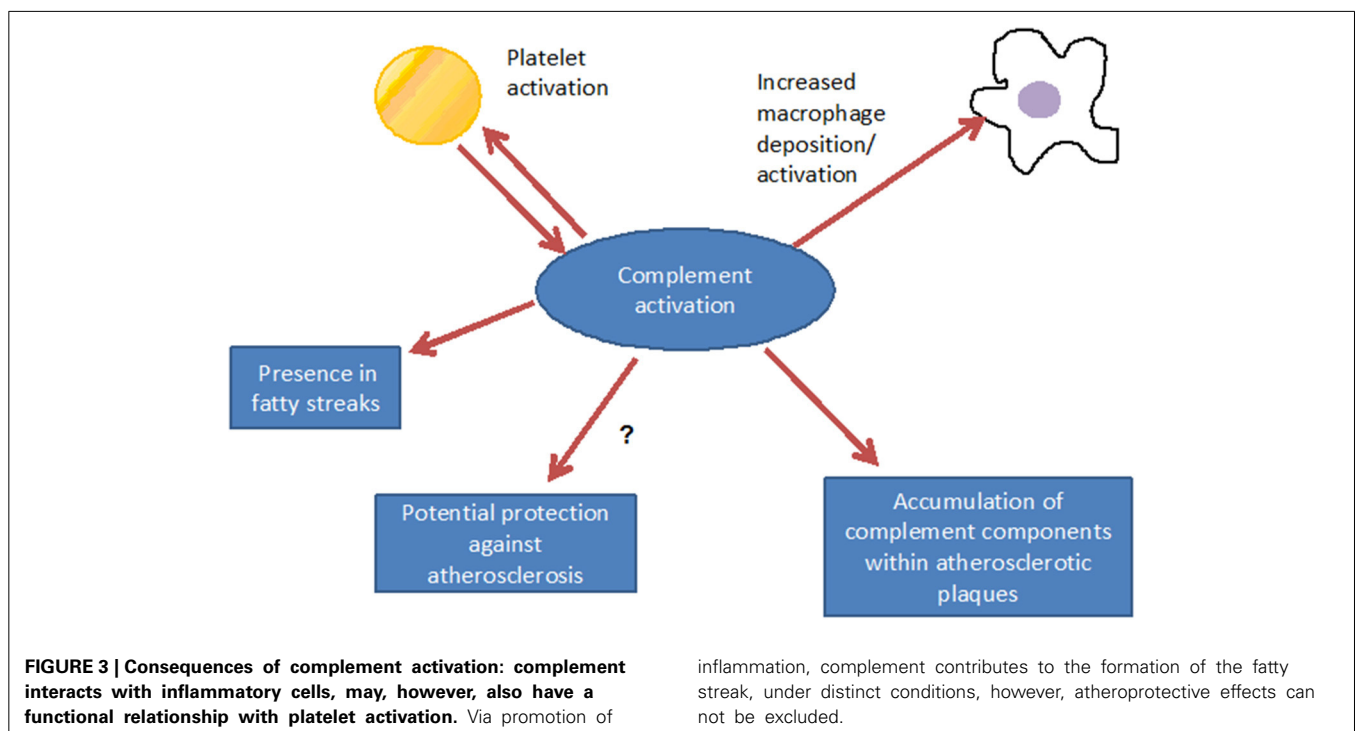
Platelet activation

Increased macrophage deposition/ activation

Complement activation

Presence in fatty streaks

?

Potential protection against atherosclerosis

Accumulation of complement components within atherosclerotic plaques

**FIGURE 3 | Consequences of complement activation: complement interacts with inflammatory cells, may, however, also have a functional relationship with platelet activation.** Via promotion of inflammation, complement contributes to the formation of the fatty streak, under distinct conditions, however, atheroprotective effects can not be excluded.